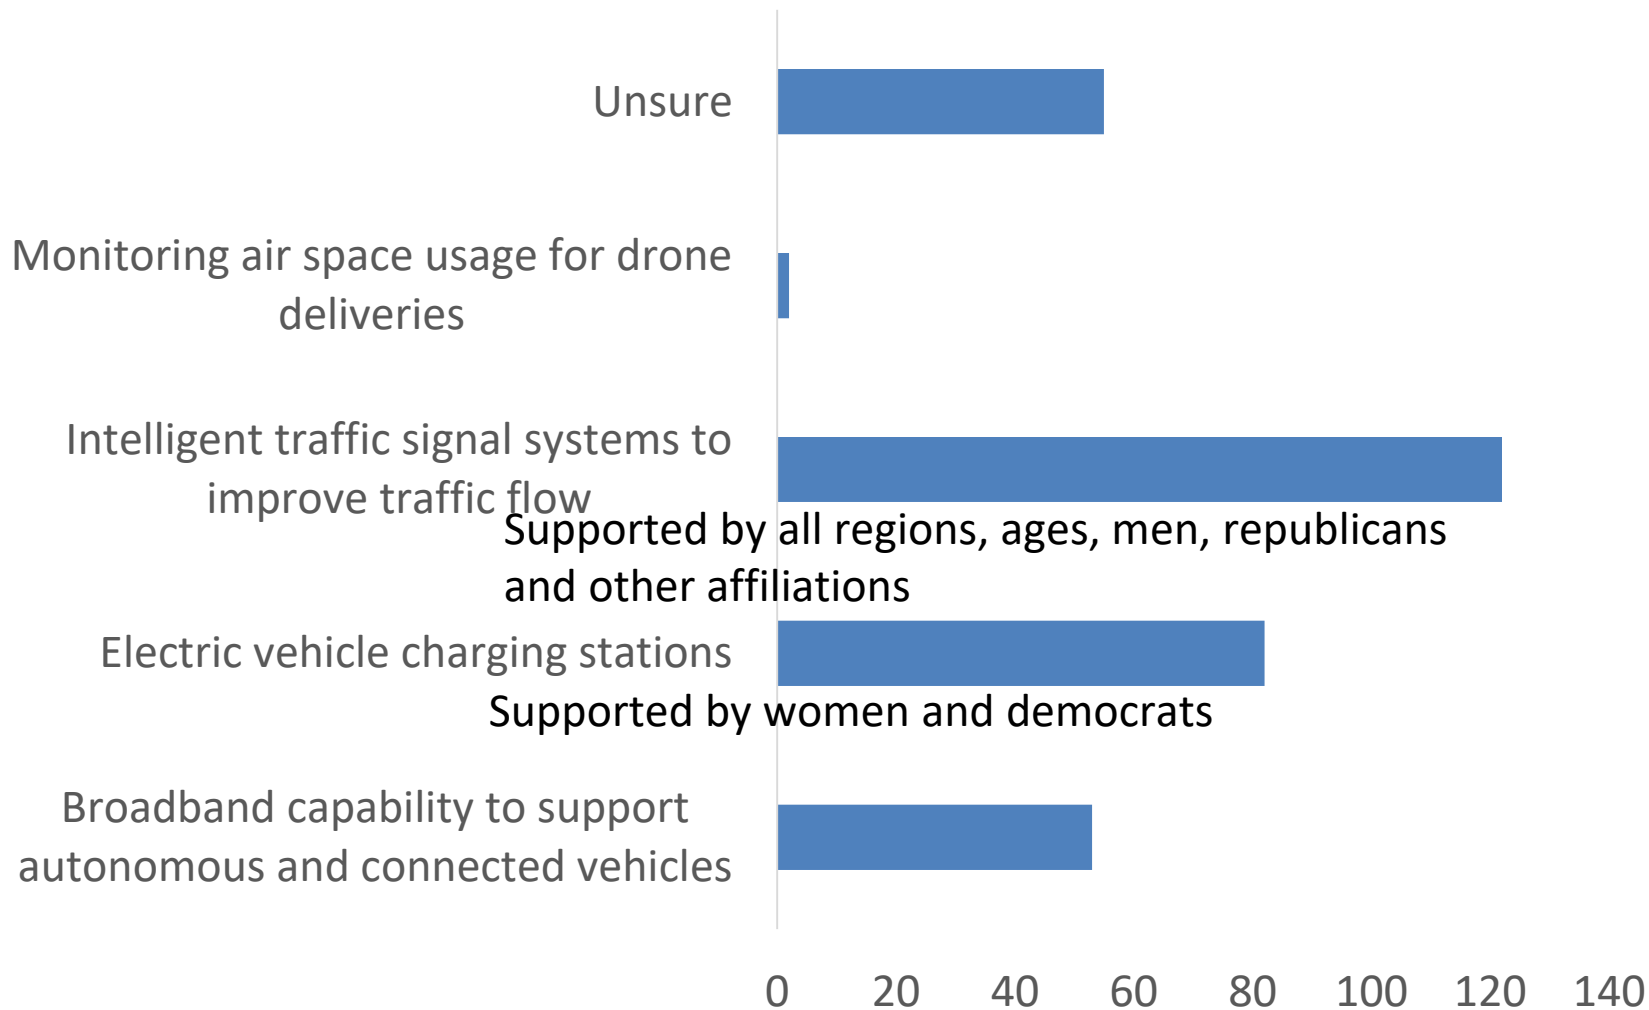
Unsure

Monitoring air space usage for drone deliveries

Intelligent traffic signal systems to improve traffic flow

Supported by all regions, ages, men, republicans and other affiliations

Electric vehicle charging stations

Supported by women and democrats

Broadband capability to support autonomous and connected vehicles

0 20 40 60 80 100 120 140